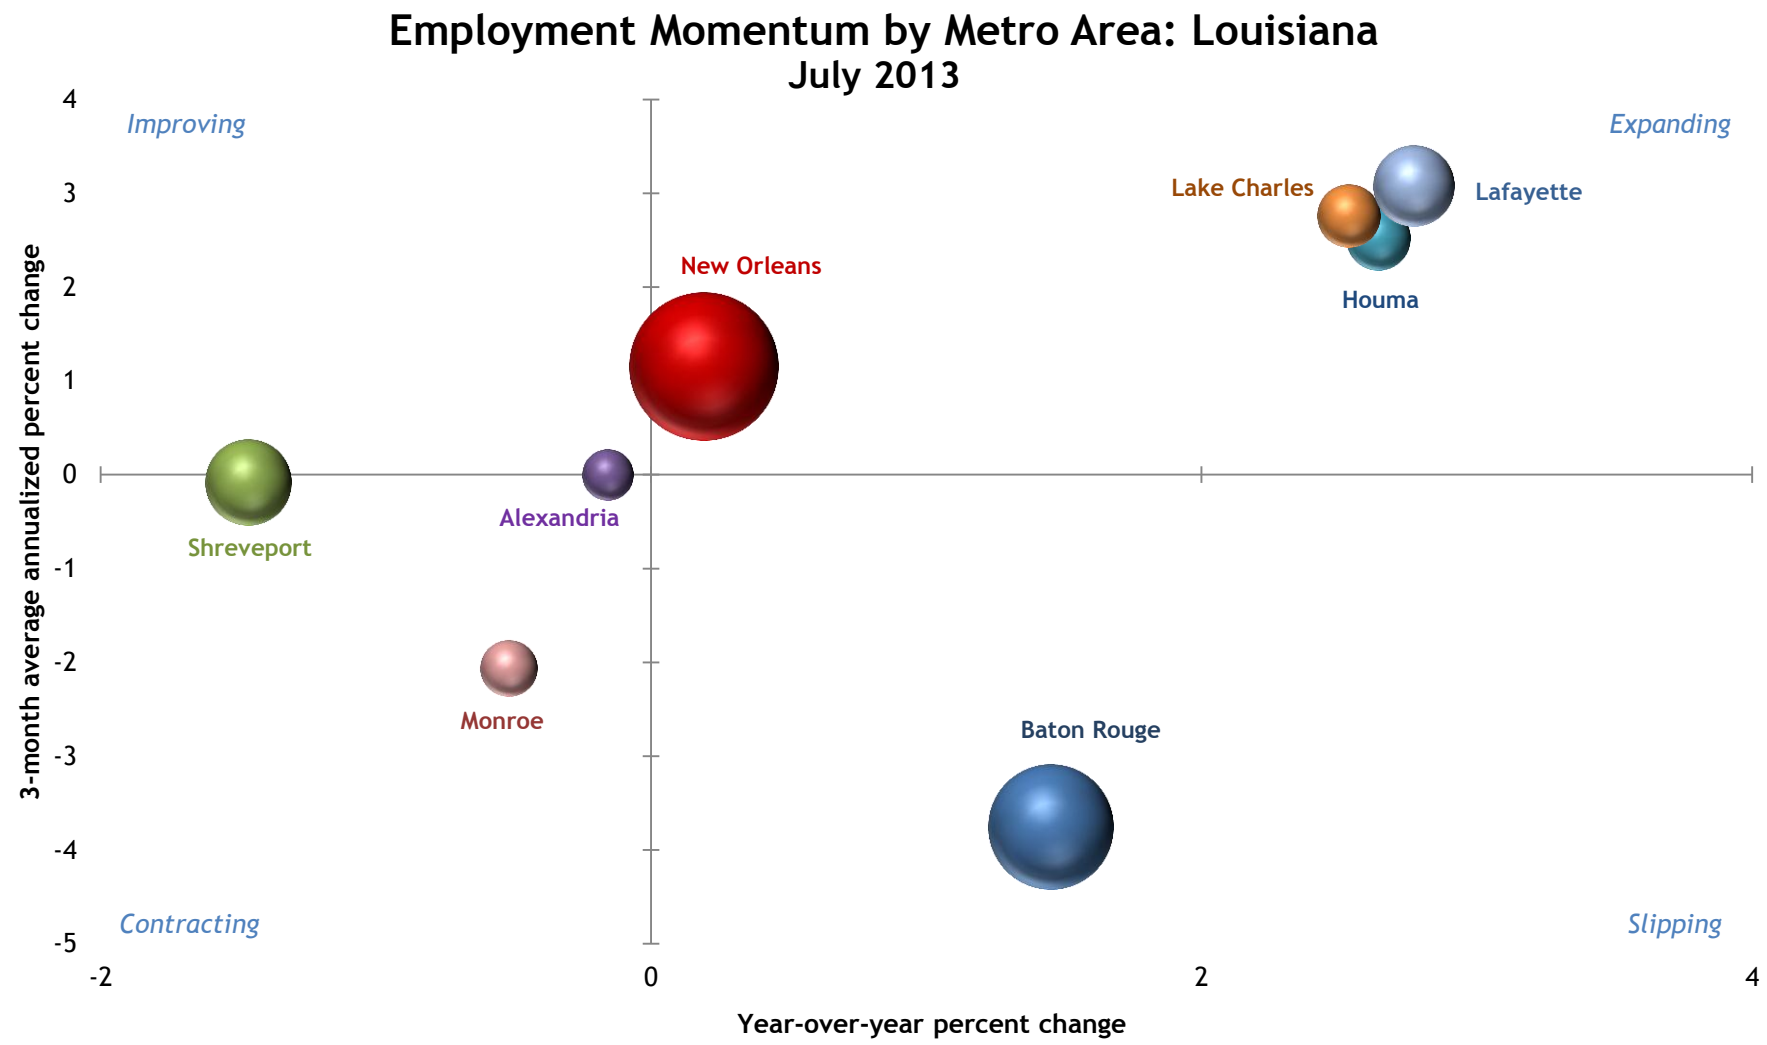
Employment Momentum by Metro Area: Louisiana
July 2013

Improving

Expanding

Contracting

Slipping

Lake Charles

Lafayette

Houma

New Orleans

Shreveport

Alexandria

Monroe

Baton Rouge

3-month average annualized percent change

4
3
2
1
0
-1
-2
-3
-4
-5

-2
0
2
4

Year-over-year percent change